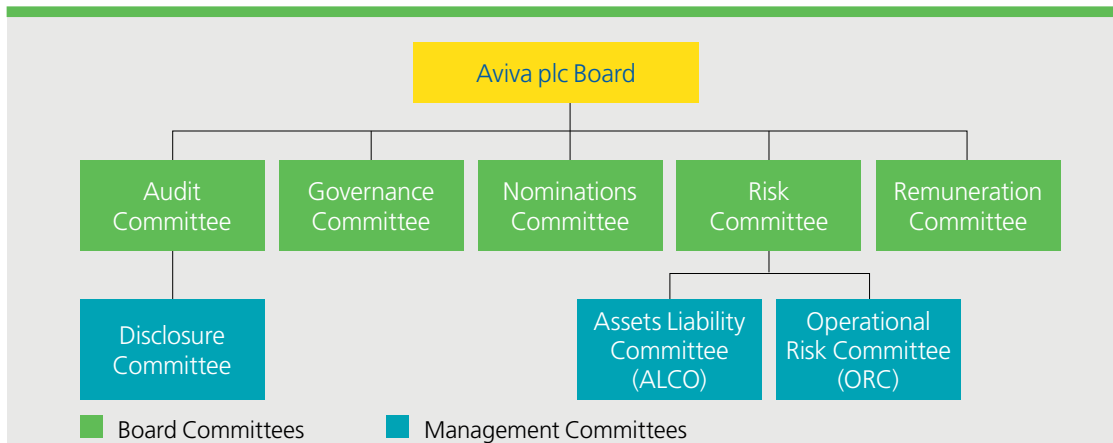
Aviva plc Board

Audit Committee

Governance Committee

Nominations Committee

Risk Committee

Remuneration Committee

Disclosure Committee

Assets Liability Committee (ALCO)

Operational Risk Committee (ORC)

Board Committees

Management Committees